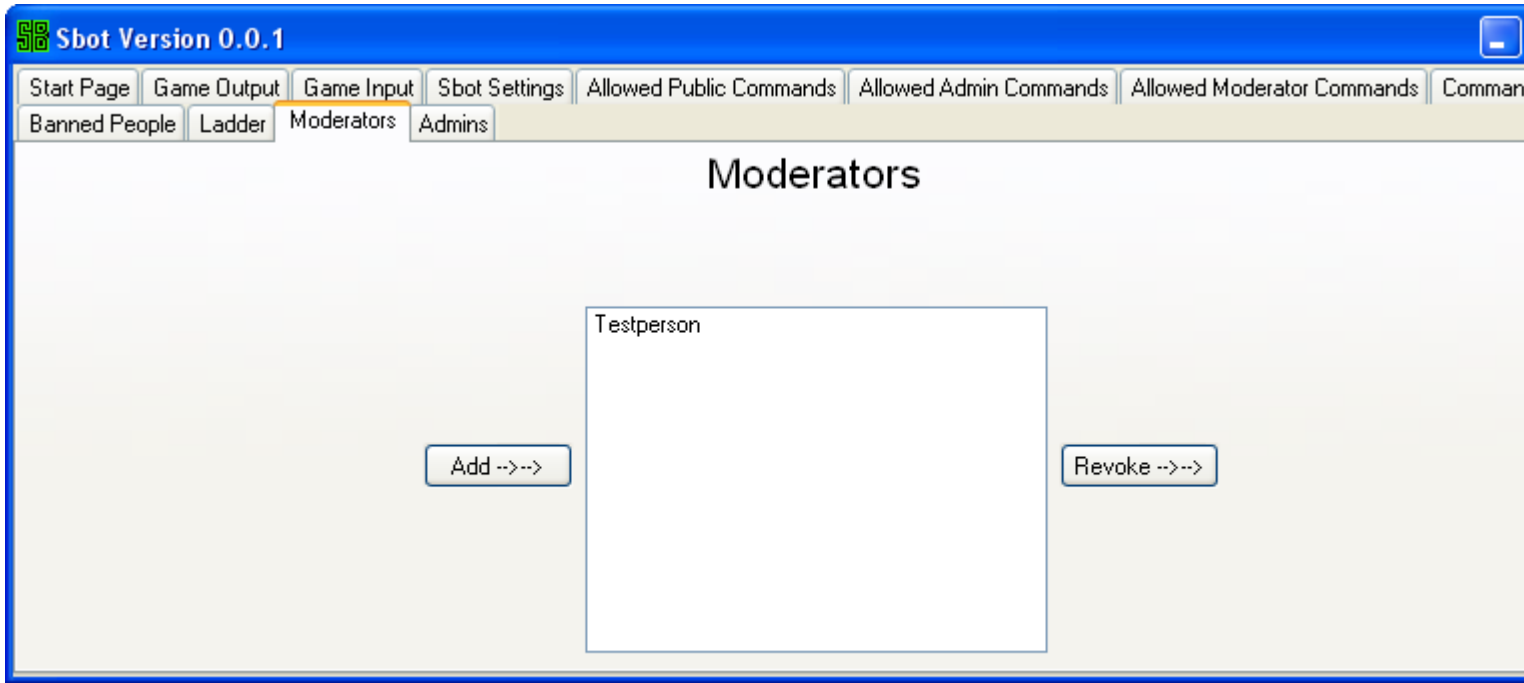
Sbot Version 0.0.1

Start Page | Game Output | Game Input | Sbot Settings | Allowed Public Commands | Allowed Admin Commands | Allowed Moderator Commands | Comman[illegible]

Banned People | Ladder | Moderators | Admins

Moderators

Testperson

Add -->-->

Revoke -->-->